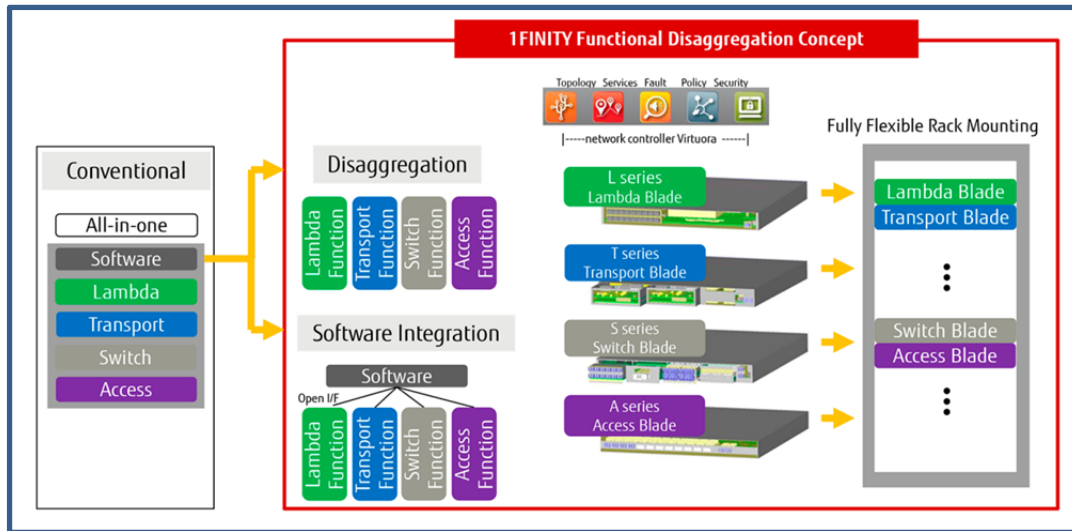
1FINITY Functional Disaggregation Concept

Conventional

All-in-one

Software

Lambda

Transport

Switch

Access

Disaggregation

Lambda Function

Transport Function

Switch Function

Access Function

Software Integration

Software

Open I/F

Lambda Function

Transport Function

Switch Function

Access Function

Topology Services Fault Policy Security

|-----network controller Virtuora ------|

L series
Lambda Blade

T series
Transport Blade

S series
Switch Blade

A series
Access Blade

Fully Flexible Rack Mounting

Lambda Blade

Transport Blade

Switch Blade

Access Blade